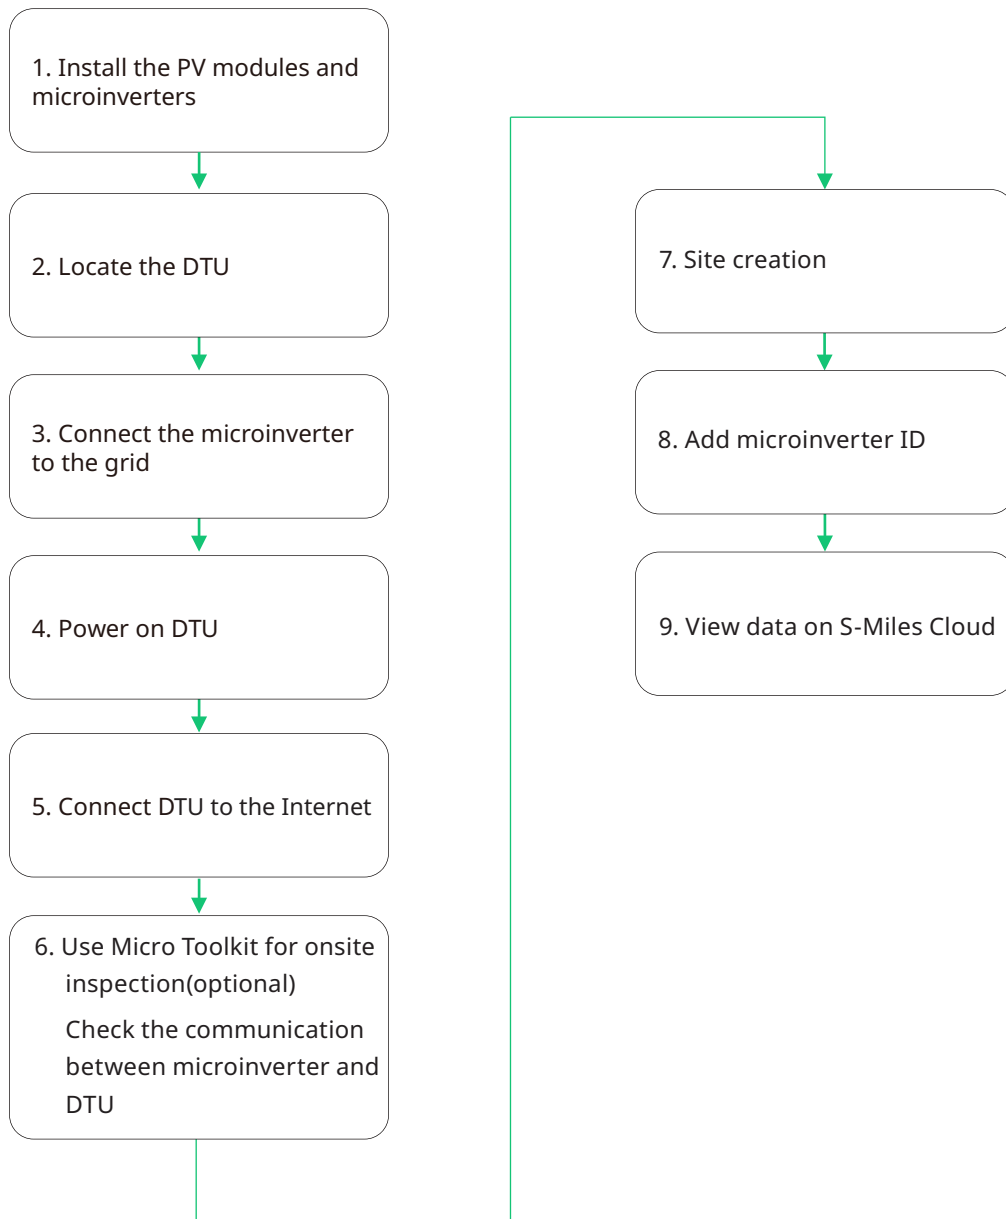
1. Install the PV modules and microinverters

2. Locate the DTU

3. Connect the microinverter to the grid

4. Power on DTU

5. Connect DTU to the Internet

6. Use Micro Toolkit for onsite inspection(optional)
Check the communication between microinverter and DTU

7. Site creation

8. Add microinverter ID

9. View data on S-Miles Cloud